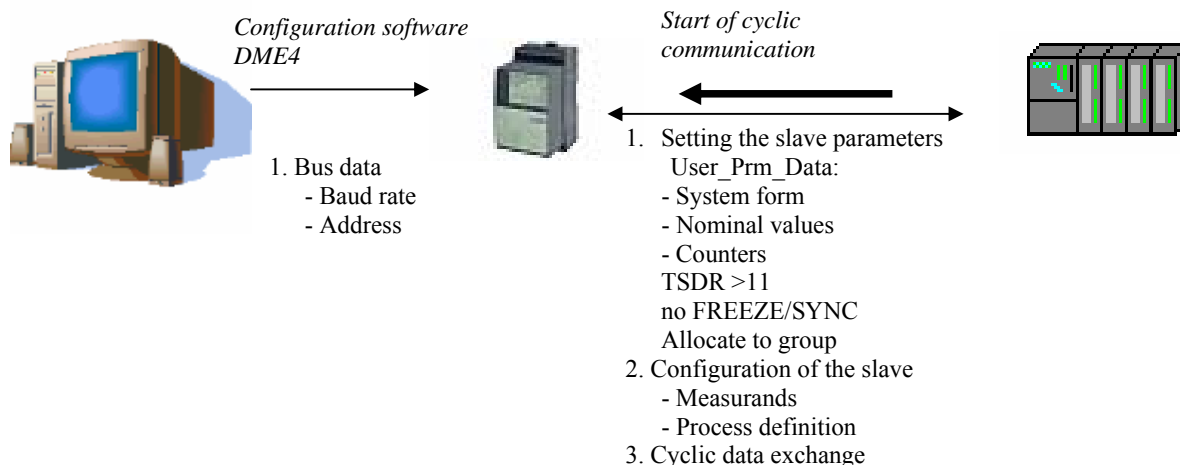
Configuration software DME4

1. Bus data
- Baud rate
- Address

Start of cyclic communication

1. Setting the slave parameters
User_Prm_Data:
- System form
- Nominal values
- Counters
TSDR >11
no FREEZE/SYNC
Allocate to group
2. Configuration of the slave
- Measurands
- Process definition
3. Cyclic data exchange